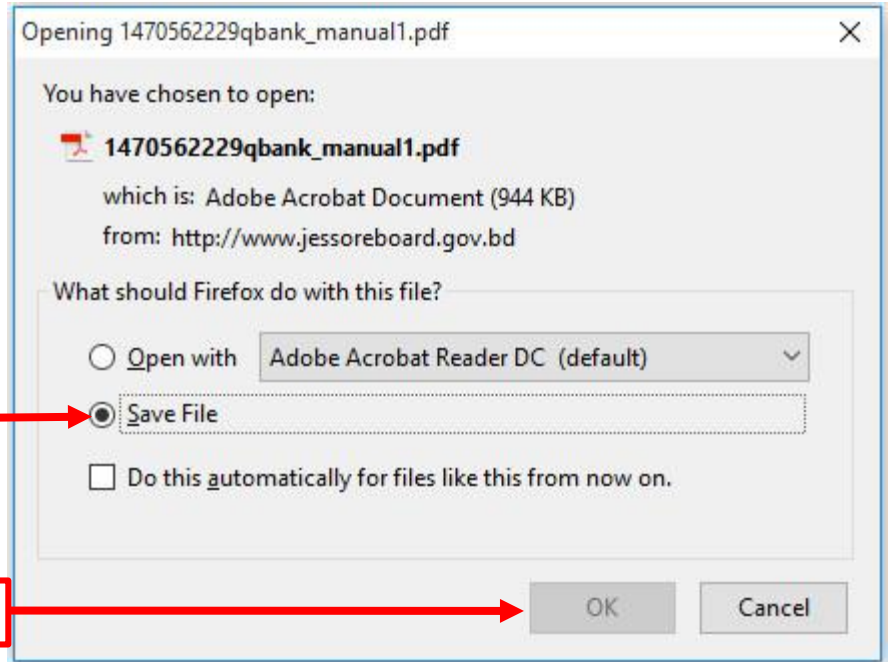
Opening 1470562229qbank_manual1.pdf

You have chosen to open:

1470562229qbank_manual1.pdf

which is: Adobe Acrobat Document (944 KB)

from: http://www.jessoreboard.gov.bd

What should Firefox do with this file?

Open with Adobe Acrobat Reader DC (default)

Save File

Do this automatically for files like this from now on.

OK Cancel